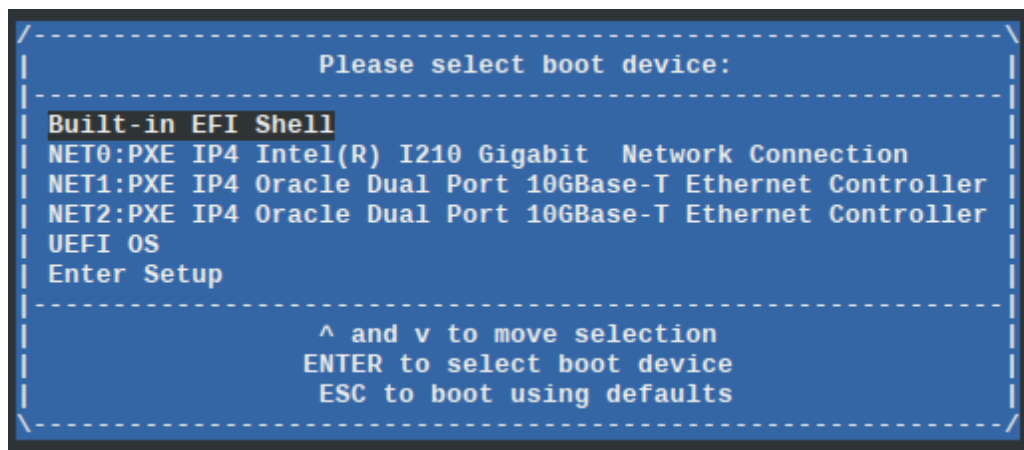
Please select boot device:

Built-in EFI Shell
NET0:PXE IP4 Intel(R) I210 Gigabit Network Connection
NET1:PXE IP4 Oracle Dual Port 10GBase-T Ethernet Controller
NET2:PXE IP4 Oracle Dual Port 10GBase-T Ethernet Controller
UEFI OS
Enter Setup

^ and v to move selection
ENTER to select boot device
ESC to boot using defaults